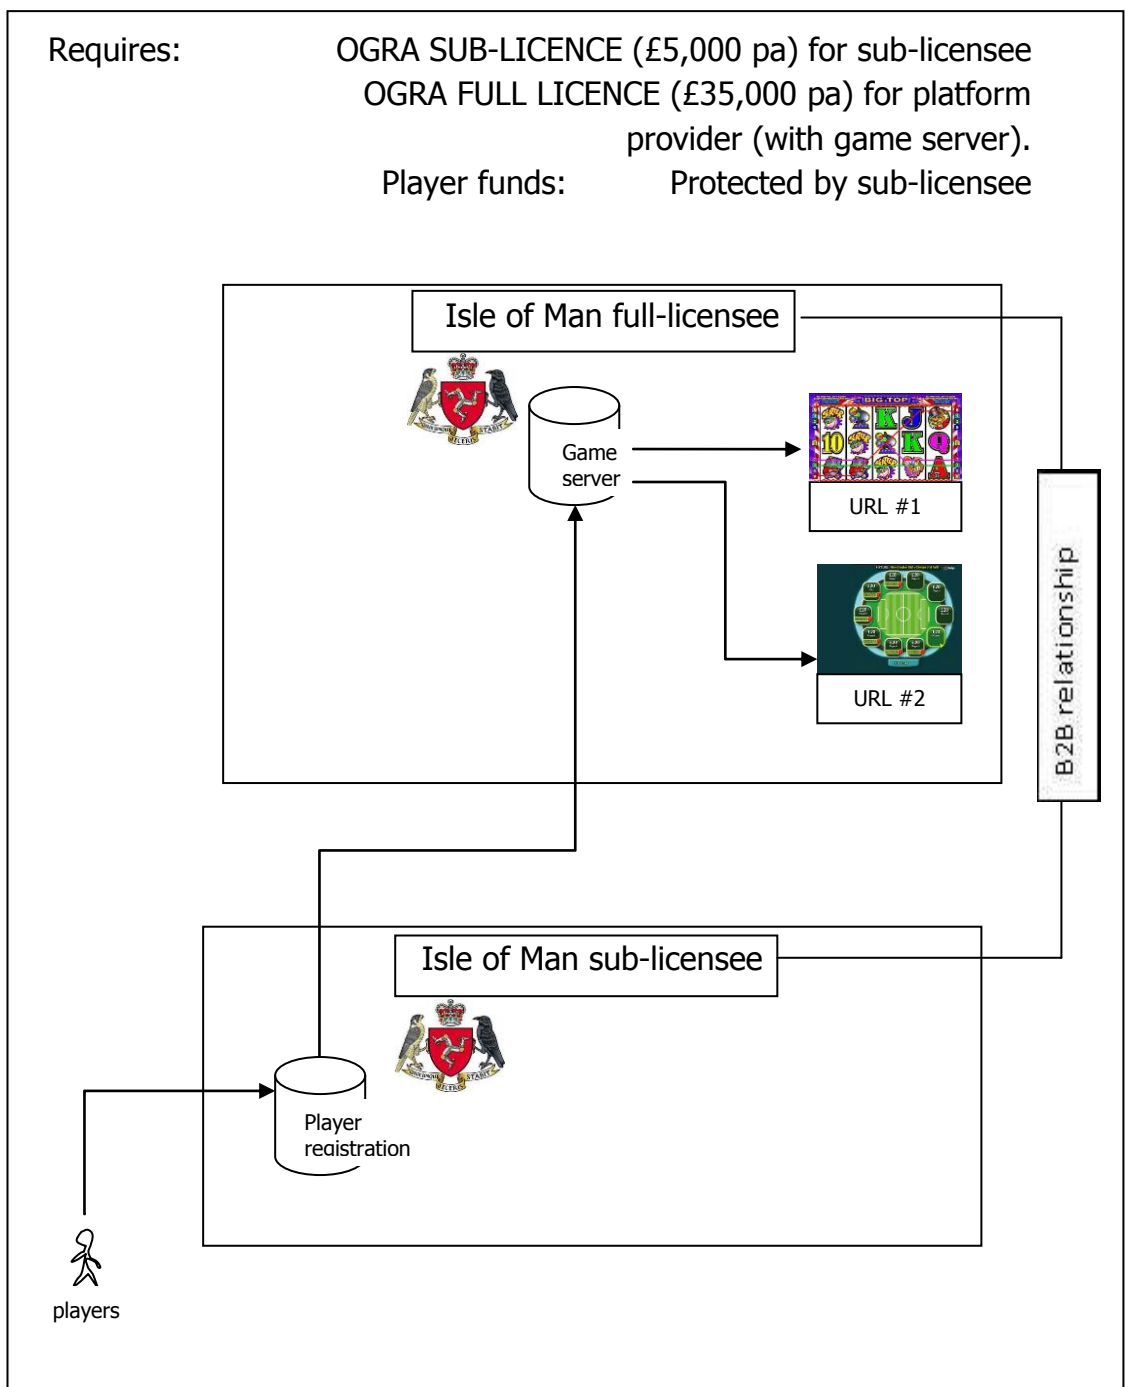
Requires: OGRA SUB-LICENCE (£5,000 pa) for sub-licensee
OGRA FULL LICENCE (£35,000 pa) for platform provider (with game server).
Player funds: Protected by sub-licensee

Isle of Man full-licensee

Game server

URL #1

URL #2

B2B relationship

Isle of Man sub-licensee

Player registration

players